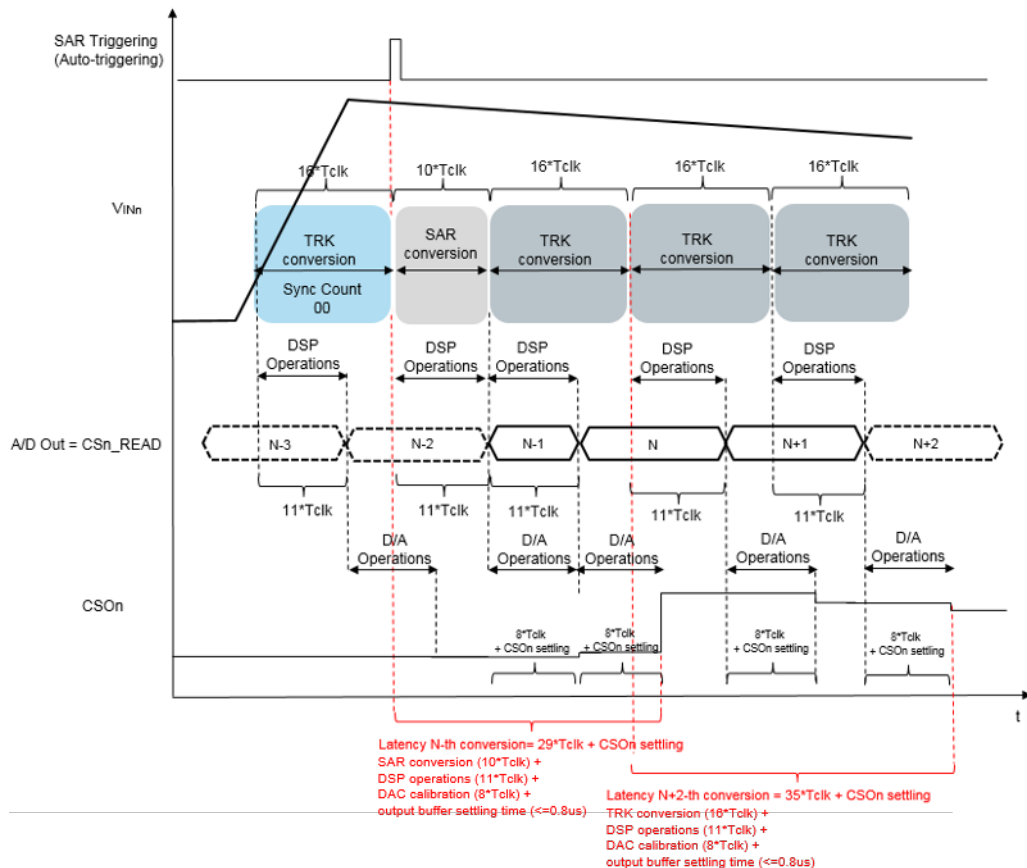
SAR Triggering
(Auto-triggering)

16*Tclk
10*Tclk
16*Tclk
16*Tclk
16*Tclk

$V_{INn}$

TRK conversion
Sync Count 00

SAR conversion

TRK conversion

TRK conversion

TRK conversion

DSP Operations
DSP Operations
DSP Operations
DSP Operations
DSP Operations

A/D Out = CSn_READ

N-3
N-2
N-1
N
N+1
N+2

11*Tclk
11*Tclk
11*Tclk
11*Tclk
11*Tclk

D/A Operations
D/A Operations
D/A Operations
D/A Operations
D/A Operations

CSOn

8*Tclk + CSOn settling
8*Tclk + CSOn settling
8*Tclk + CSOn settling
8*Tclk + CSOn settling

t

Latency N-th conversion= 29*Tclk + CSOn settling
SAR conversion (10*Tclk) +
DSP operations (11*Tclk) +
DAC calibration (8*Tclk) +
output buffer settling time (<=0.8us)

Latency N+2-th conversion = 35*Tclk + CSOn settling
TRK conversion (16*Tclk) +
DSP operations (11*Tclk) +
DAC calibration (8*Tclk) +
output buffer settling time (<=0.8us)